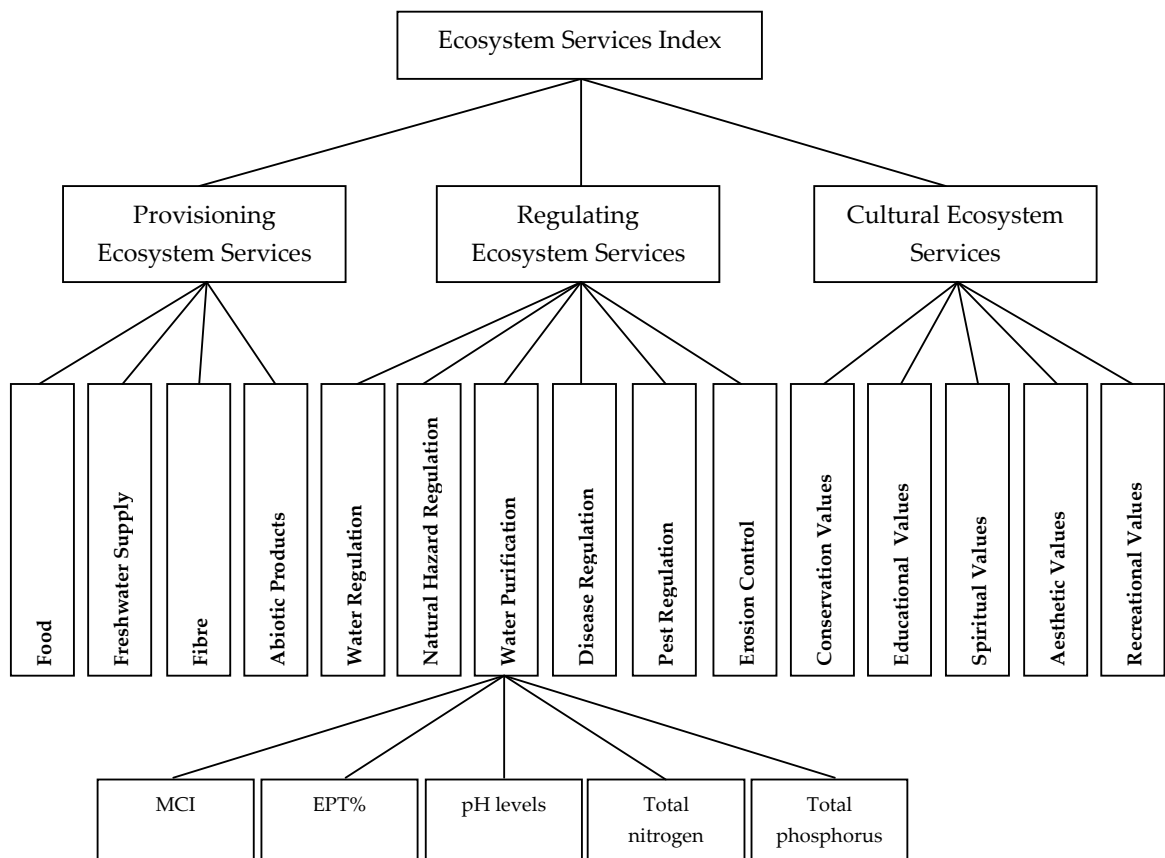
Ecosystem Services Index

Provisioning Ecosystem Services

Regulating Ecosystem Services

Cultural Ecosystem Services

Food

Freshwater Supply

Fibre

Abiotic Products

Water Regulation

Natural Hazard Regulation

Water Purification

Disease Regulation

Pest Regulation

Erosion Control

Conservation Values

Educational Values

Spiritual Values

Aesthetic Values

Recreational Values

MCI

EPT%

pH levels

Total nitrogen

Total phosphorus